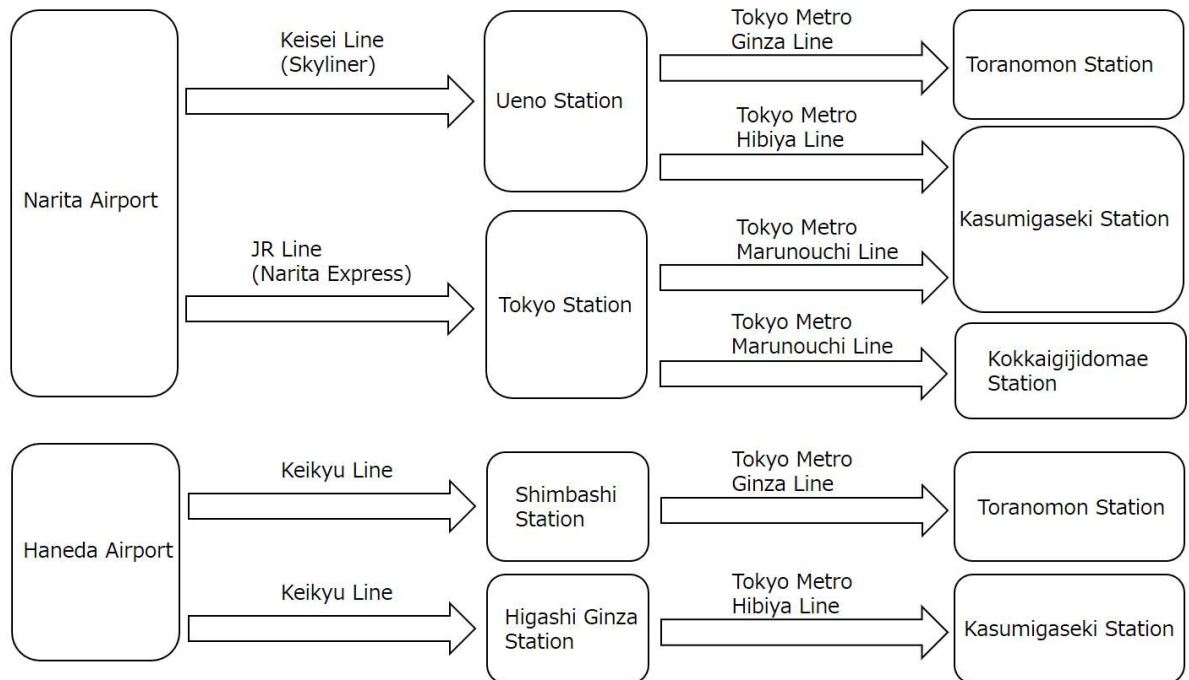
Narita Airport

Keisei Line
(Skyliner)

Ueno Station

Tokyo Metro
Ginza Line

Toranomon Station

Tokyo Metro
Hibiya Line

Kasumigaseki Station

JR Line
(Narita Express)

Tokyo Station

Tokyo Metro
Marunouchi Line

Tokyo Metro
Marunouchi Line

Kokkaigijidomae
Station

Haneda Airport

Keikyu Line

Shimbashi
Station

Tokyo Metro
Ginza Line

Toranomon Station

Keikyu Line

Higashi Ginza
Station

Tokyo Metro
Hibiya Line

Kasumigaseki Station